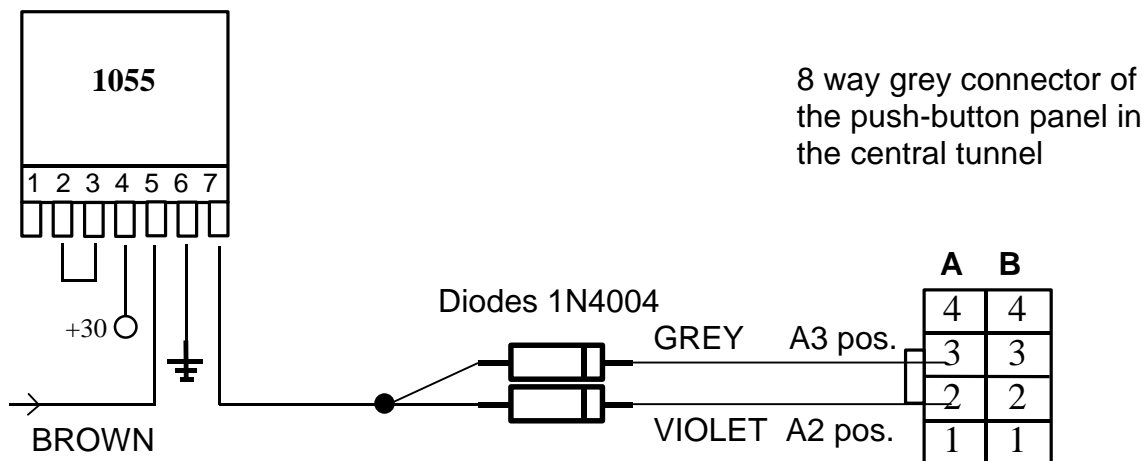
1055

1 2 3 4 5 6 7

+30

BROWN

Diodes 1N4004

GREY A3 pos.

VIOLET A2 pos.

8 way grey connector of the push-button panel in the central tunnel

| A | B |
|---|---|
| 4 | 4 |
| 3 | 3 |
| 2 | 2 |
| 1 | 1 |